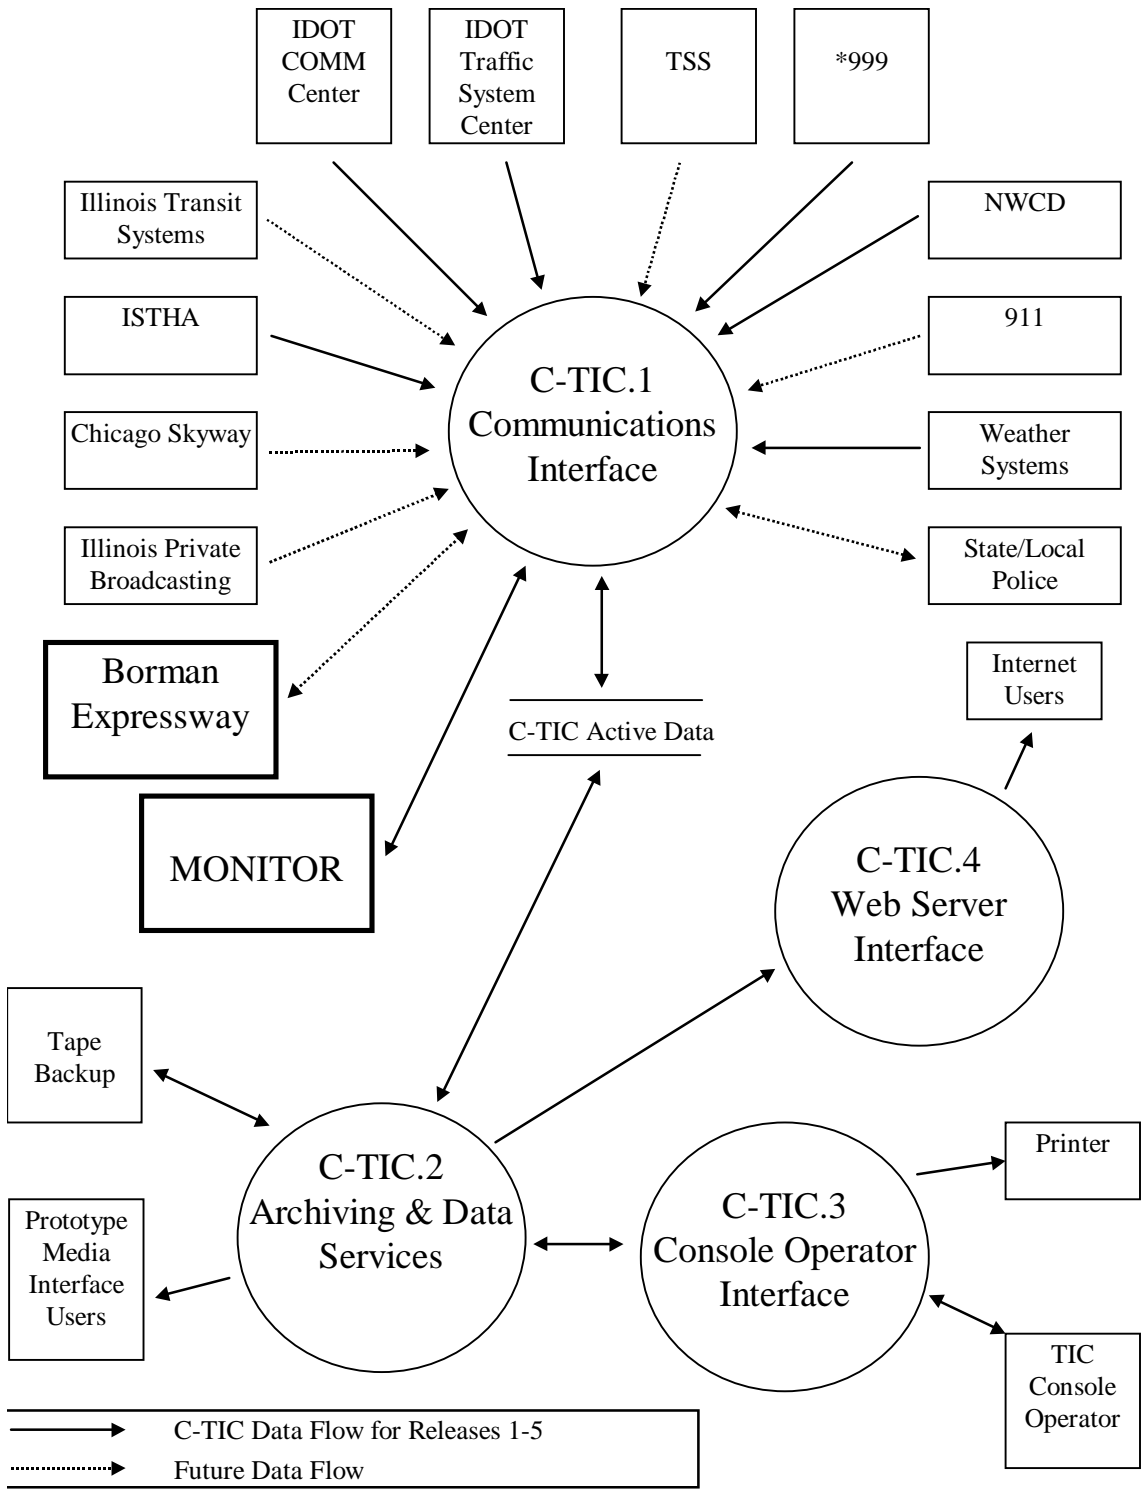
IDOT COMM Center

IDOT Traffic System Center

TSS

*999

Illinois Transit Systems

NWCD

ISTHA

911

C-TIC.1 Communications Interface

Chicago Skyway

Weather Systems

Illinois Private Broadcasting

State/Local Police

Borman Expressway

Internet Users

C-TIC Active Data

MONITOR

C-TIC.4 Web Server Interface

Tape Backup

C-TIC.2 Archiving & Data Services

Printer

C-TIC.3 Console Operator Interface

Prototype Media Interface Users

TIC Console Operator

C-TIC Data Flow for Releases 1-5

Future Data Flow